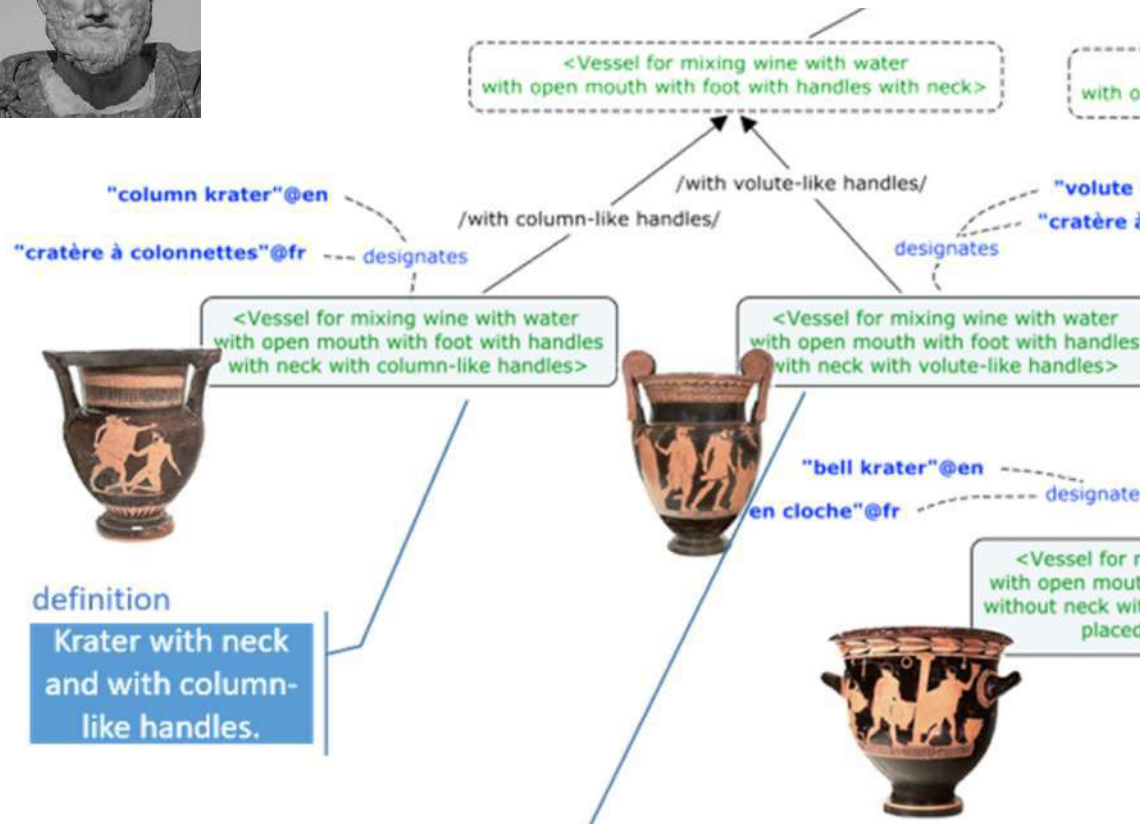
<Vessel for mixing wine with water with open mouth with foot with handles with neck>

with o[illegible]

"column krater"@en

"cratère à colonnettes"@fr

designates

/with column-like handles/

/with volute-like handles/

"volute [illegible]

"cratère à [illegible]

designates

<Vessel for mixing wine with water with open mouth with foot with handles with neck with column-like handles>

<Vessel for mixing wine with water with open mouth with foot with handles with neck with volute-like handles>

"bell krater"@en

en cloche"@fr

designate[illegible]

<Vessel for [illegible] with open mout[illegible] without neck wi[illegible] placed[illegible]

definition

Krater with neck and with column-like handles.